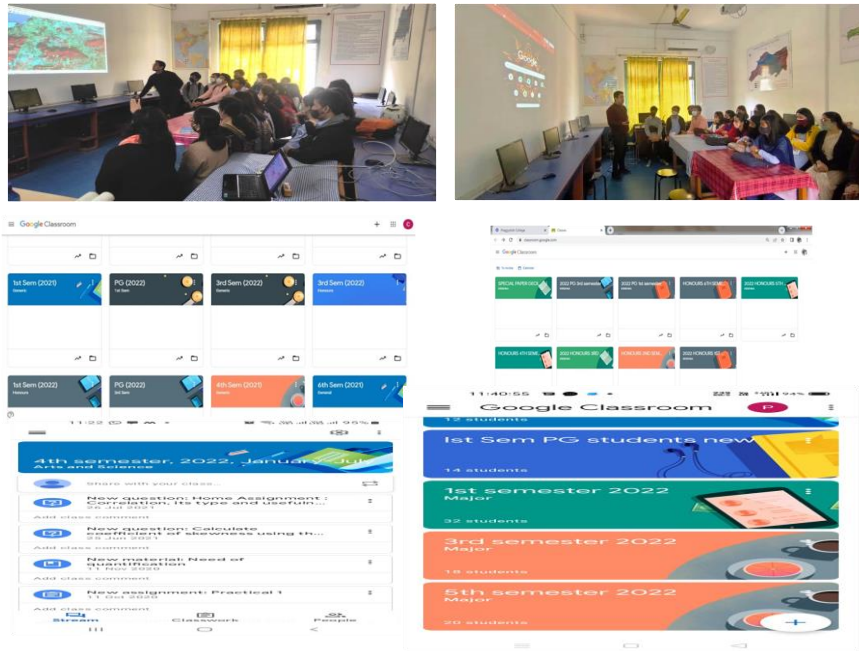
Google

Google Classroom

1st Sem (2021)
Generic

PG (2022)
1st Sem

3rd Sem (2022)
Generic

3rd Sem (2022)
Honours

1st Sem (2022)
Honours

PG (2022)
3rd Sem

4th Sem (2021)
Generic

6th Sem (2021)
General

Google Classroom

SPECIAL PAPER GEOI

2022 PG 3rd semester

2022 PG 1st semester

HONOURS 6TH SEME

2022 HONOURS 6TH

HONOURS 4TH SEME

2022 HONOURS 3RD

HONOURS 2ND SEM

2022 HONOURS 1ST

11:22

4th semester, 2022, January-Jul
Arts and Science

Share with your class...

New question: Home Assignment : Correlation, its type and usefuln...
26 Jul 2021

Add class comment

New question: Calculate coefficient of skewness using th...
26 Jul 2021

Add class comment

New material: Need of quantification
11 Nov 2020

Add class comment

New assignment: Practical 1
11 Oct 2020

Add class comment

Stream

Classwork

People

11:40:55

Google Classroom

12 students

Ist Sem PG students new

14 students

1st semester 2022
Major

32 students

3rd semester 2022
Major

18 students

5th semester 2022
Major

20 students